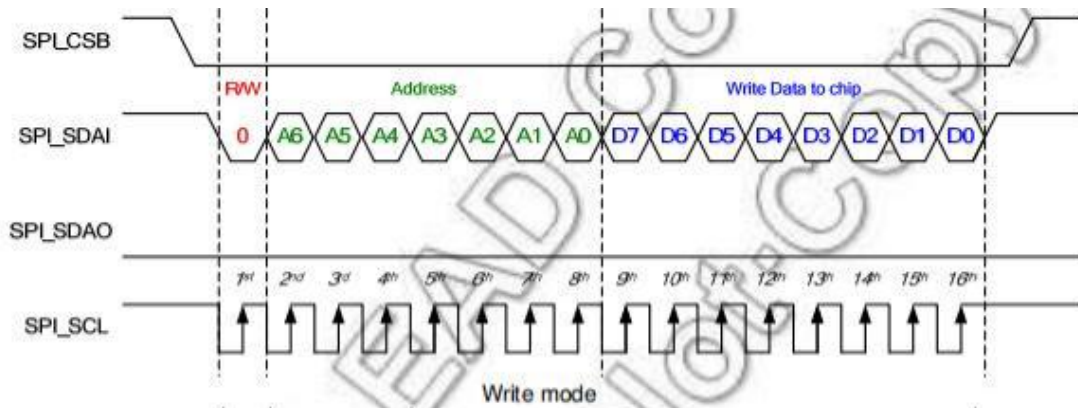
SPI_CSB

R/W

Address

Write Data to chip

SPI_SDAI

0 A6 A5 A4 A3 A2 A1 A0 D7 D6 D5 D4 D3 D2 D1 D0

SPI_SDAO

$1^{st}$ $2^{nd}$ $3^{rd}$ $4^{th}$ $5^{th}$ $6^{th}$ $7^{th}$ $8^{th}$ $9^{th}$ $10^{th}$ $11^{th}$ $12^{th}$ $13^{th}$ $14^{th}$ $15^{th}$ $16^{th}$

SPI_SCL

Write mode